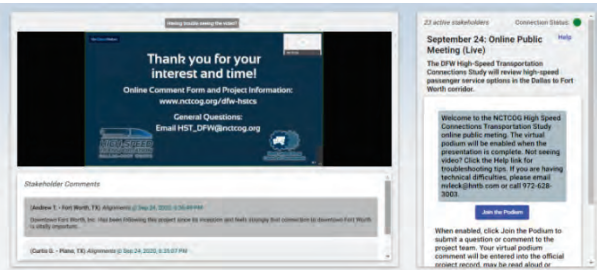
Having trouble seeing the video?

Thank you for your interest and time!

Online Comment Form and Project Information: www.nctcog.org/dfw-hstcs

General Questions: Email HST_DFW@nctcog.org

Stakeholder Comments

(Andrew T. - Fort Worth, TX) Alignments @ Sep 24, 2020, 5:36:49 PM

Downtown Fort Worth, Inc. has been following this project since its inception and feels strongly that connection to downtown Fort Worth is vitally important.

(Curtis G. - Plano, TX) Alignments @ Sep 24, 2020, 5:35:07 PM

23 active stakeholders

Connection Status:

September 24: Online Public Meeting (Live)

Help

The DFW High-Speed Transportation Connections Study will review high-speed passenger service options in the Dallas to Fort Worth corridor.

Welcome to the NCTCOG High Speed Connections Transportation Study online public meting. The virtual podium will be enabled when the presentation is complete. Not seeing video? Click the Help link for troubleshooting tips. If you are having technical difficulties, please email nvleck@hntb.com or call 972-628-3003.

Join the Podium

When enabled, click Join the Podium to submit a question or comment to the project team. Your virtual podium comment will be entered into the official project record, may be read aloud or